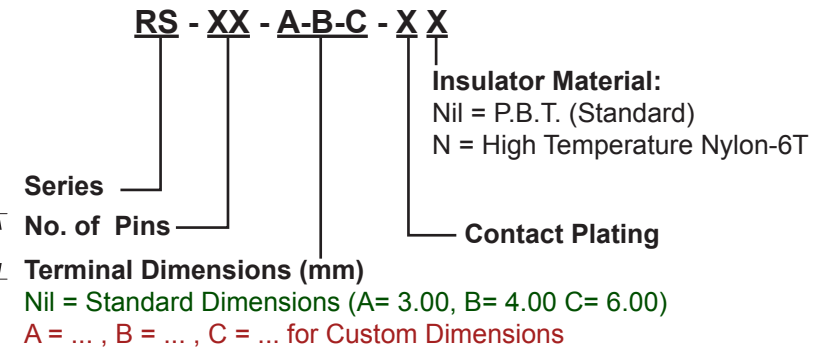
RS - XX - A-B-C - X X

Insulator Material:
Nil = P.B.T. (Standard)
N = High Temperature Nylon-6T

Series

No. of Pins

Contact Plating

Terminal Dimensions (mm)
Nil = Standard Dimensions (A= 3.00, B= 4.00 C= 6.00)
A = ... , B = ... , C = ... for Custom Dimensions